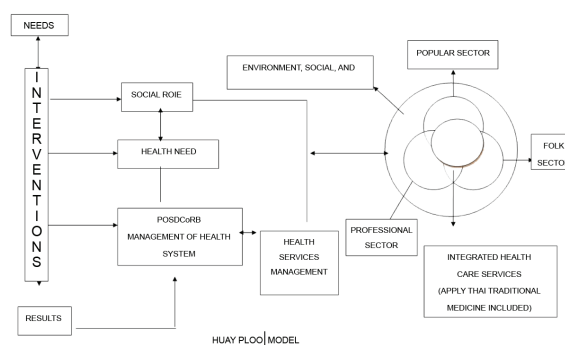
NEEDS

INTERVENTIONS

SOCIAL ROIE

HEALTH NEED

POSDCoRB
MANAGEMENT OF HEALTH
SYSTEM

HEALTH
SERVICES
MANAGEMENT

ENVIRONMENT, SOCIAL, AND

POPULAR SECTOR

FOLK
SECTO

PROFESSIONAL
SECTOR

INTEGRATED HEALTH
CARE SERVICES
(APPLY THAI TRADITIONAL
MEDICINE INCLUDED)

RESULTS

HUAY PLOO MODEL